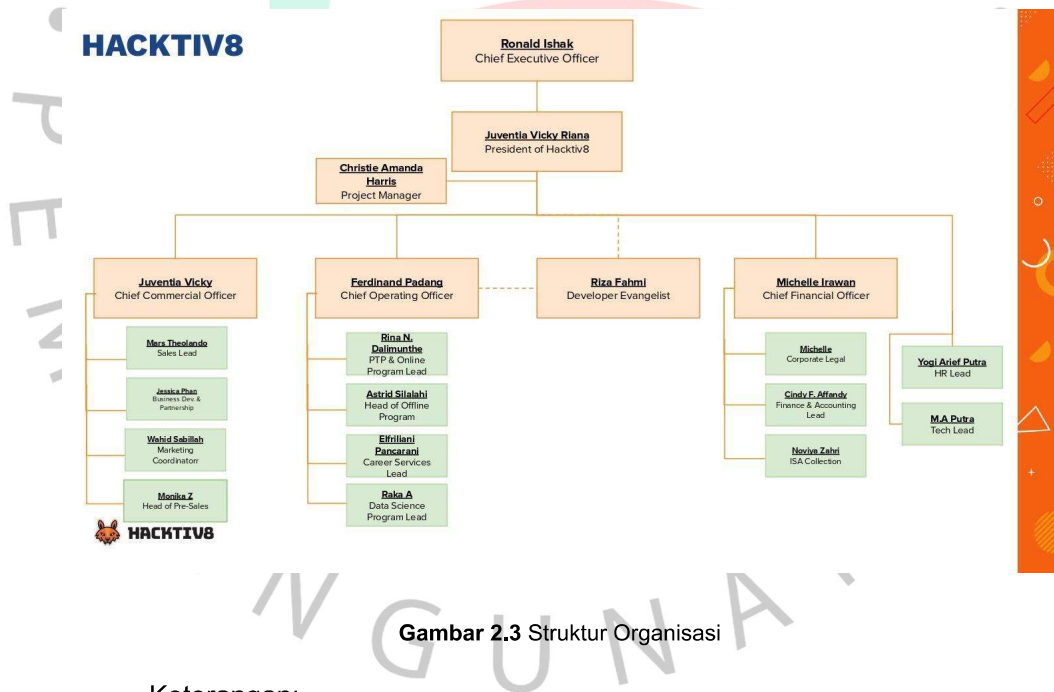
HACKTIV8

Ronald Ishak
Chief Executive Officer

Juventia Vicky Riana
President of Hacktiv8

Christie Amanda Harris
Project Manager

Juventia Vicky
Chief Commercial Officer

Ferdinand Padang
Chief Operating Officer

Riza Fahmi
Developer Evangelist

Michelle Irawan
Chief Financial Officer

Mars Theolando
Sales Lead

Jessica Phan
Business Dev. & Partnership

Wahid Sabillah
Marketing Coordinatorr

Monika Z
Head of Pre-Sales

Rina N. Dalimunthe
PTP & Online Program Lead

Astrid Silalahi
Head of Offline Program

Elfriliani Pancarani
Career Services Lead

Raka A
Data Science Program Lead

Michelle
Corporate Legal

Cindy F. Affandy
Finance & Accounting Lead

Noviya Zahri
ISA Collection

Yogi Arief Putra
HR Lead

M.A Putra
Tech Lead

HACKTIV8

Gambar 2.3 Struktur Organisasi

Keterangan: